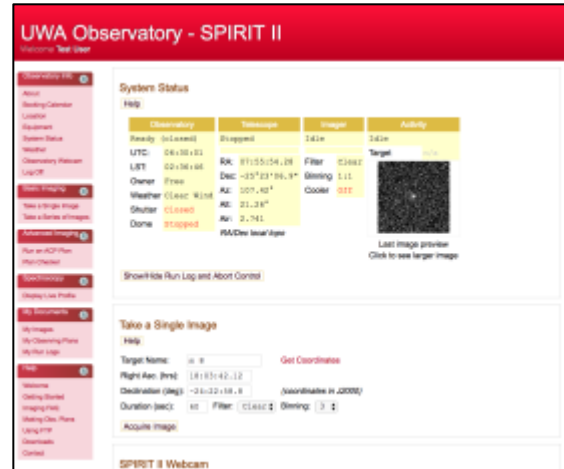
UWA Observatory - SPIRIT II
Welcome Test User

Observatory Info
About
Booking Calendar
Location
Equipment
System Status
Weather
Observatory Webcam
Log Off

Basic Imaging
Take a Single Image
Take a Series of Images

Advanced Imaging
Run an ACP Plan
Plan Checker

Spectroscopy
Display Live Profile

My Documents
My Images
My Observing Plans
My Run Logs

Help
Welcome
Getting Started
Imaging Fields
Making Obs. Plans
Using FTP
Downloads
Contact

System Status
Help

| Observatory | | Telescope | | Imager | | Activity |
|---|---|---|---|---|---|---|
| Ready (closed) | | Stopped | | Idle | | Idle |
| UTC: | 04:30:31 | RA: | 07:55:54.28 | Filter | Clear | Target n/a |
| LST: | 02:56:46 | Dec: | -25°23'56.9" | Binning | 1:1 | |
| Owner | Free | Az: | 107.92° | Cooler | Off | |
| Weather | Clear Wind | Alt: | 21.38° | | | |
| Shutter | Closed | Air: | 2.741 | | | |
| Dome | Stopped | RA/Dec local/topo | | | | |

Last image preview
Click to see larger image

Show/Hide Run Log and Abort Control

Take a Single Image
Help
Target Name: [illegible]
Get Coordinates
Right Asc. (hrs): 18:03:42.12
Declination (deg): -24:22:58.8
(coordinates in J2000)
Duration (sec): 60 Filter: Clear Binning: 3
Acquire Image

SPIRIT II Webcam